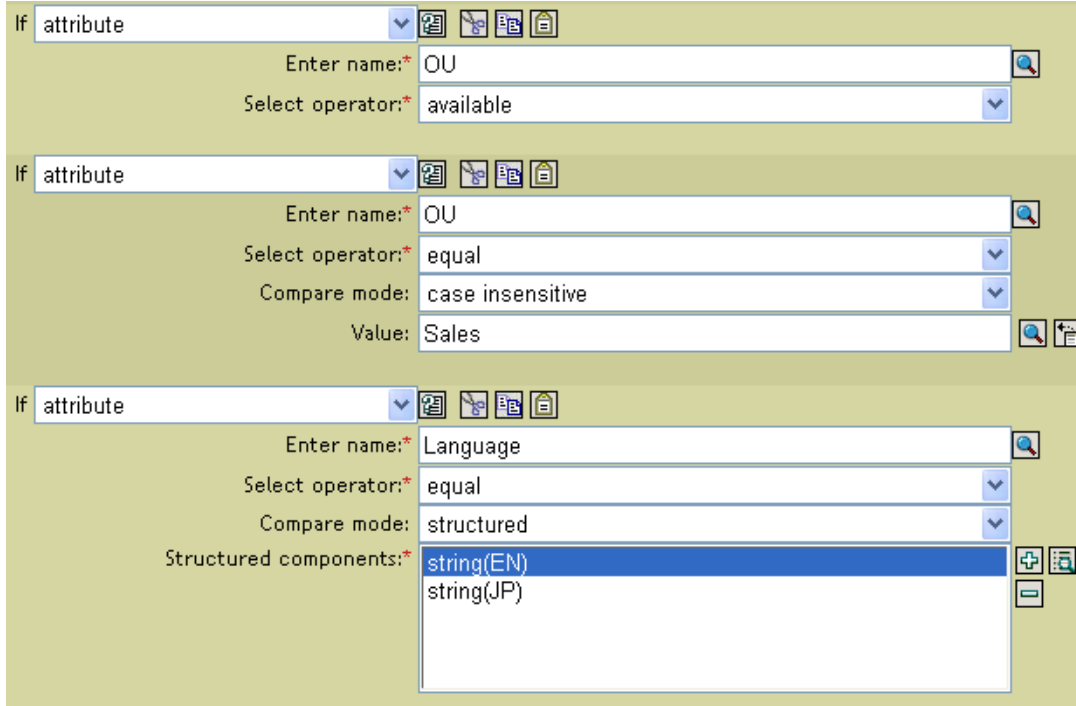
If attribute

Enter name:* OU

Select operator:* available

If attribute

Enter name:* OU

Select operator:* equal

Compare mode: case insensitive

Value: Sales

If attribute

Enter name:* Language

Select operator:* equal

Compare mode: structured

Structured components:* string(EN)
string(JP)